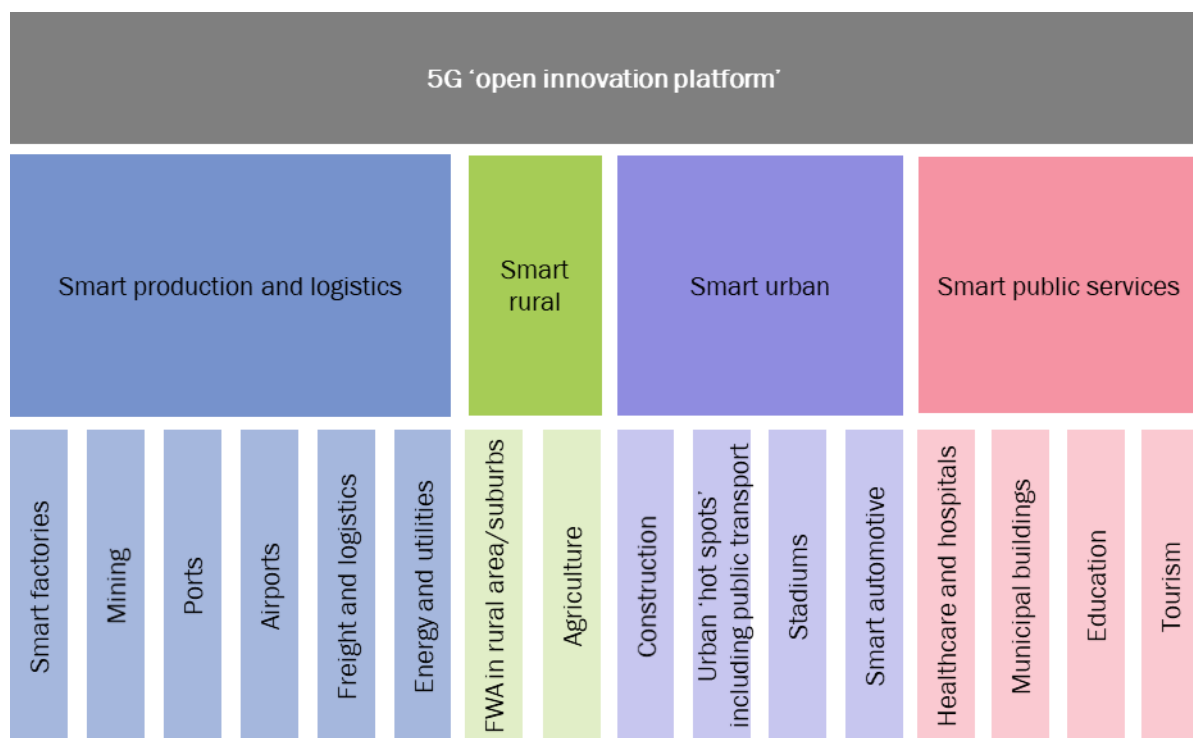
5G 'open innovation platform'

Smart production and logistics

Smart rural

Smart urban

Smart public services

Smart factories

Mining

Ports

Airports

Freight and logistics

Energy and utilities

FWA in rural area/suburbs

Agriculture

Construction

Urban 'hot spots' including public transport

Stadiums

Smart automotive

Healthcare and hospitals

Municipal buildings

Education

Tourism